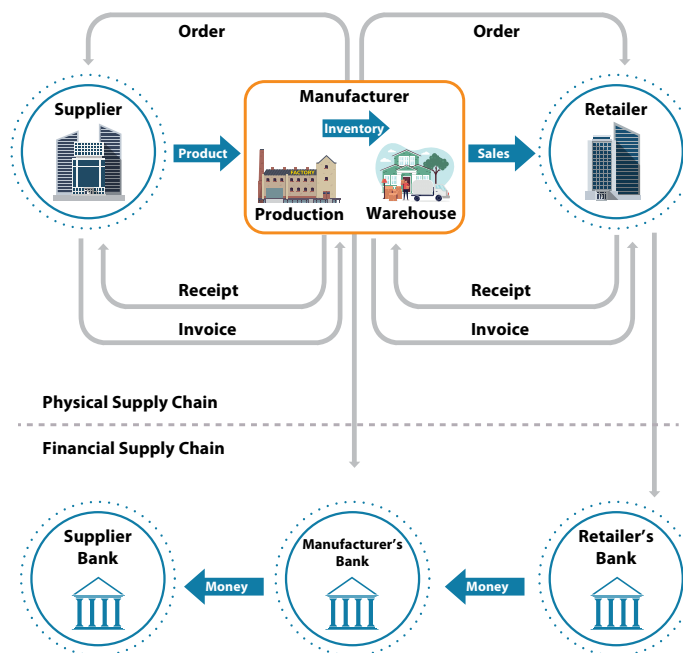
Order

Order

Supplier

Product

Manufacturer

Inventory

FACTORY

Production

Warehouse

Sales

Retailer

Receipt

Invoice

Receipt

Invoice

Physical Supply Chain

Financial Supply Chain

Supplier Bank

Money

Manufacturer's Bank

Money

Retailer's Bank